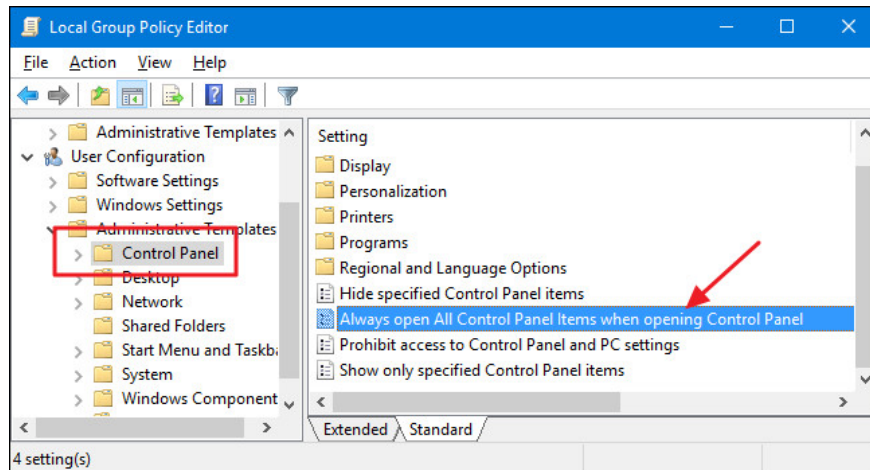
Local Group Policy Editor

File Action View Help

Administrative Templates
User Configuration
Software Settings
Windows Settings
Administrative Templates
Control Panel
Desktop
Network
Shared Folders
Start Menu and Taskb
System
Windows Component

Setting
Display
Personalization
Printers
Programs
Regional and Language Options
Hide specified Control Panel items
Always open All Control Panel Items when opening Control Panel
Prohibit access to Control Panel and PC settings
Show only specified Control Panel items

Extended Standard

4 setting(s)